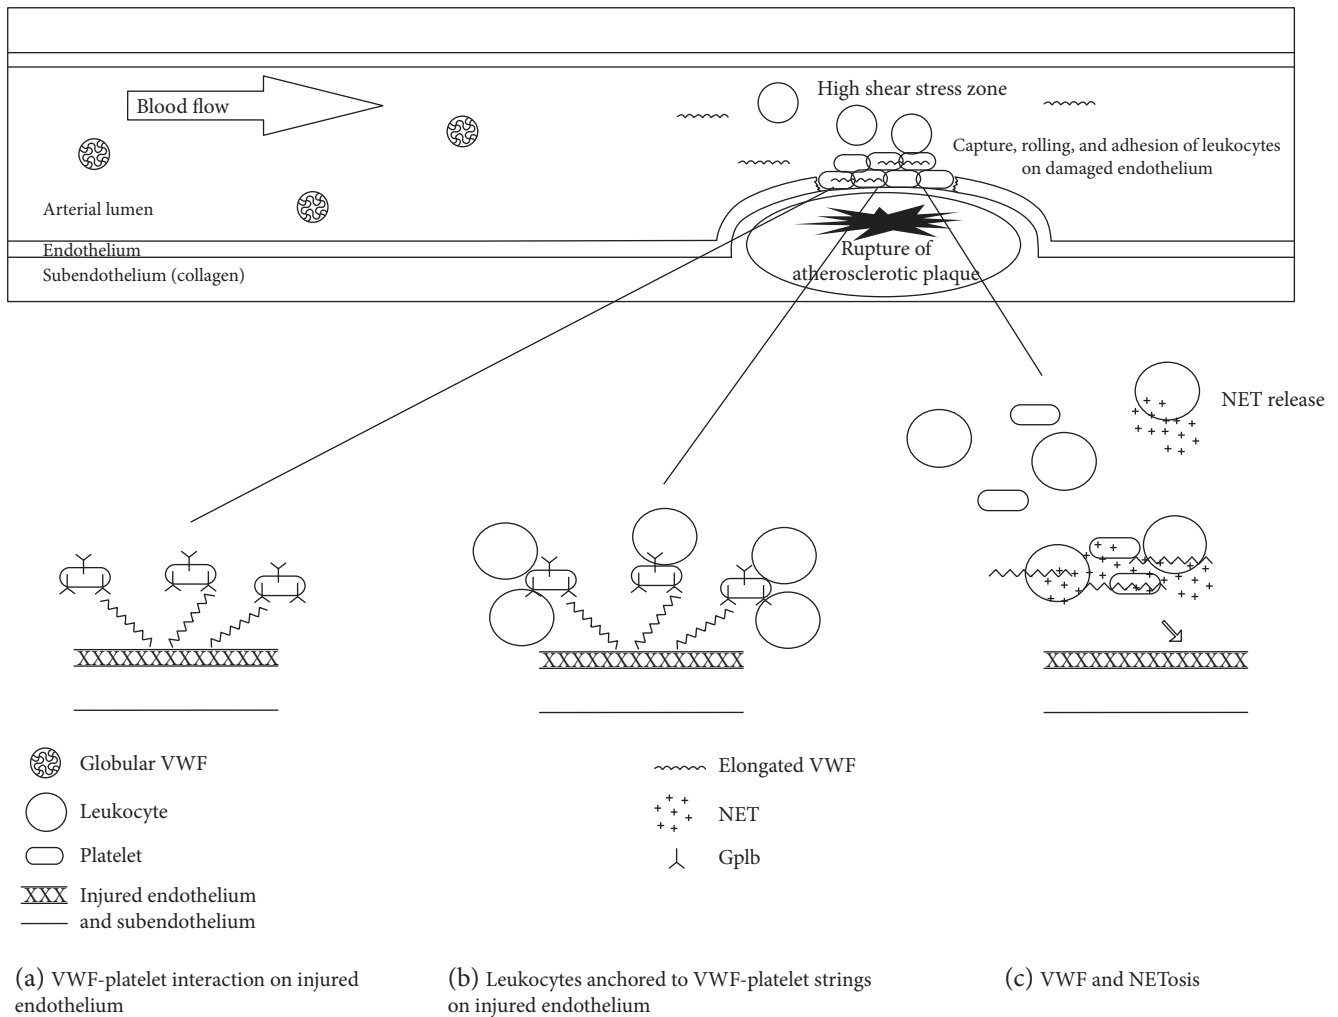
Blood flow

High shear stress zone

Capture, rolling, and adhesion of leukocytes on damaged endothelium

Arterial lumen

Endothelium

Subendothelium (collagen)

Rupture of atherosclerotic plaque

NET release

XXXXXXXXXXXXXX

XXXXXXXXXXXXXX

XXXXXXXXXXXXXX

Globular VWF

Leukocyte

Platelet

XXX Injured endothelium and subendothelium

Elongated VWF

NET

Gplb

(a) VWF-platelet interaction on injured endothelium

(b) Leukocytes anchored to VWF-platelet strings on injured endothelium

(c) VWF and NETosis